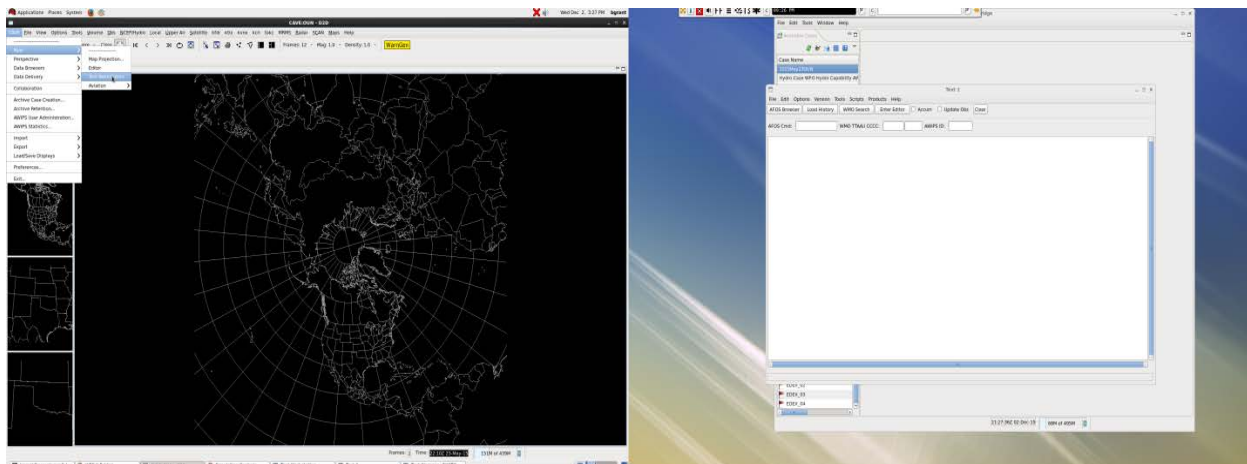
Applications Places System

CAVE:OUN - D2D

Wed Dec 2, 3:27 PM

File View Options Tools Volume Obs NCEP/Hydro Local Upper Air Satellite Hfd Kfd Anna Kcri Sikk RPMS Radar SCAN Maps Help

New
Perspective
Data Browsers
Data Delivery
Collaboration
Archive Case Creation...
Archive Retention...
AWIPS User Administration...
AWIPS Statistics...
Import
Export
Load/Save Displays
Preferences...
Exit...

Map Projection...
Editor
Text Workstation
Aviation

Frames: 12 · Mag: 1.0 · Density: 1.0 · WarnGen

Frames: Time: 

File Edit Tools Window Help

Case Name

Text 1

File Edit Options Version Tools Scripts Products Help

AFOS Browser | Load History | WMO Search | Enter Editor | Accum | Update Obs | Clear

AFOS Cmd: | WMO TTAAii CCCC: | AWIPS ID:

EDEX_02
EDEX_03
EDEX_04